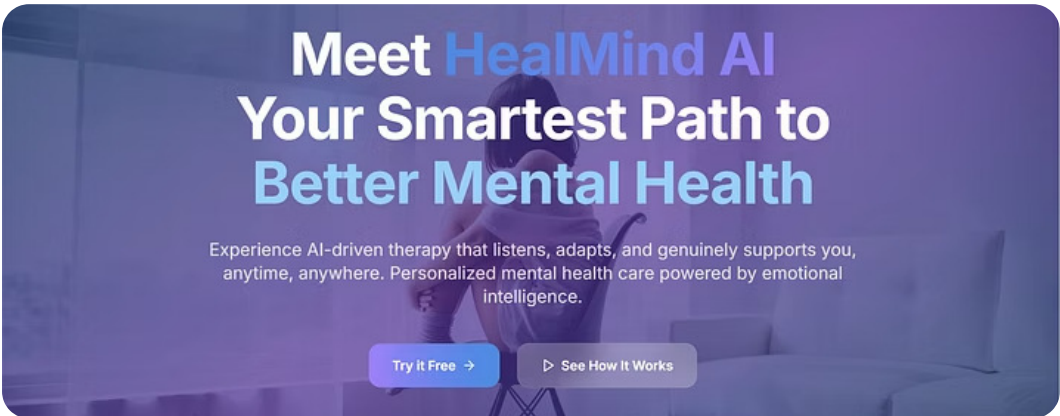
Meet HealMind AI
Your Smartest Path to
Better Mental Health

Experience AI-driven therapy that listens, adapts, and genuinely supports you, anytime, anywhere. Personalized mental health care powered by emotional intelligence.

Try it Free →

▷ See How It Works